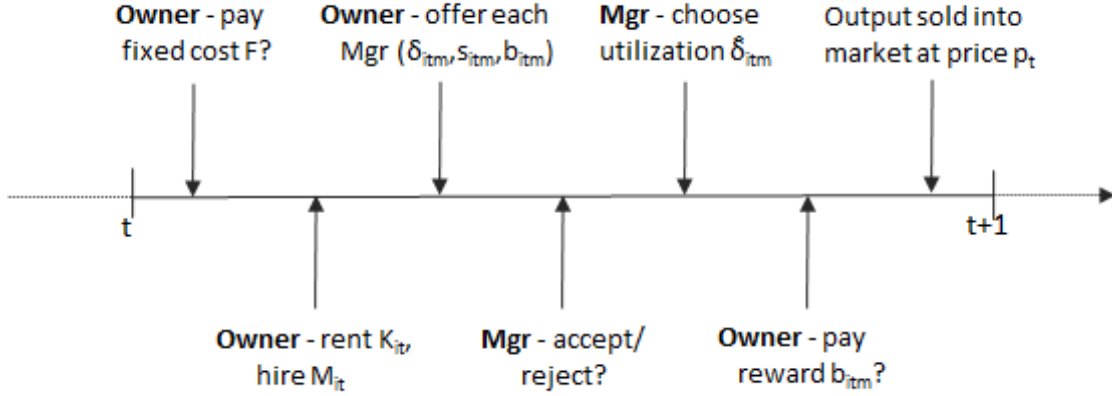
**Owner** - pay fixed cost F?

**Owner** - offer each Mgr $(\delta_{itm}, s_{itm}, b_{itm})$

**Mgr** - choose utilization $\hat{\delta}_{itm}$

Output sold into market at price $p_t$

t

t+1

**Owner** - rent $K_{it}$, hire $M_{it}$

**Mgr** - accept/ reject?

**Owner** - pay reward $b_{itm}$?